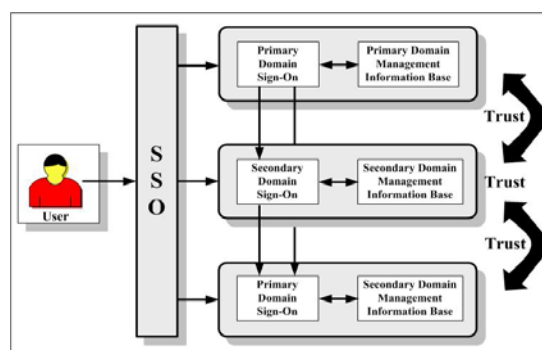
User

S
S
O

Primary Domain Sign-On

Primary Domain Management Information Base

Secondary Domain Sign-On

Secondary Domain Management Information Base

Primary Domain Sign-On

Secondary Domain Management Information Base

Trust

Trust

Trust